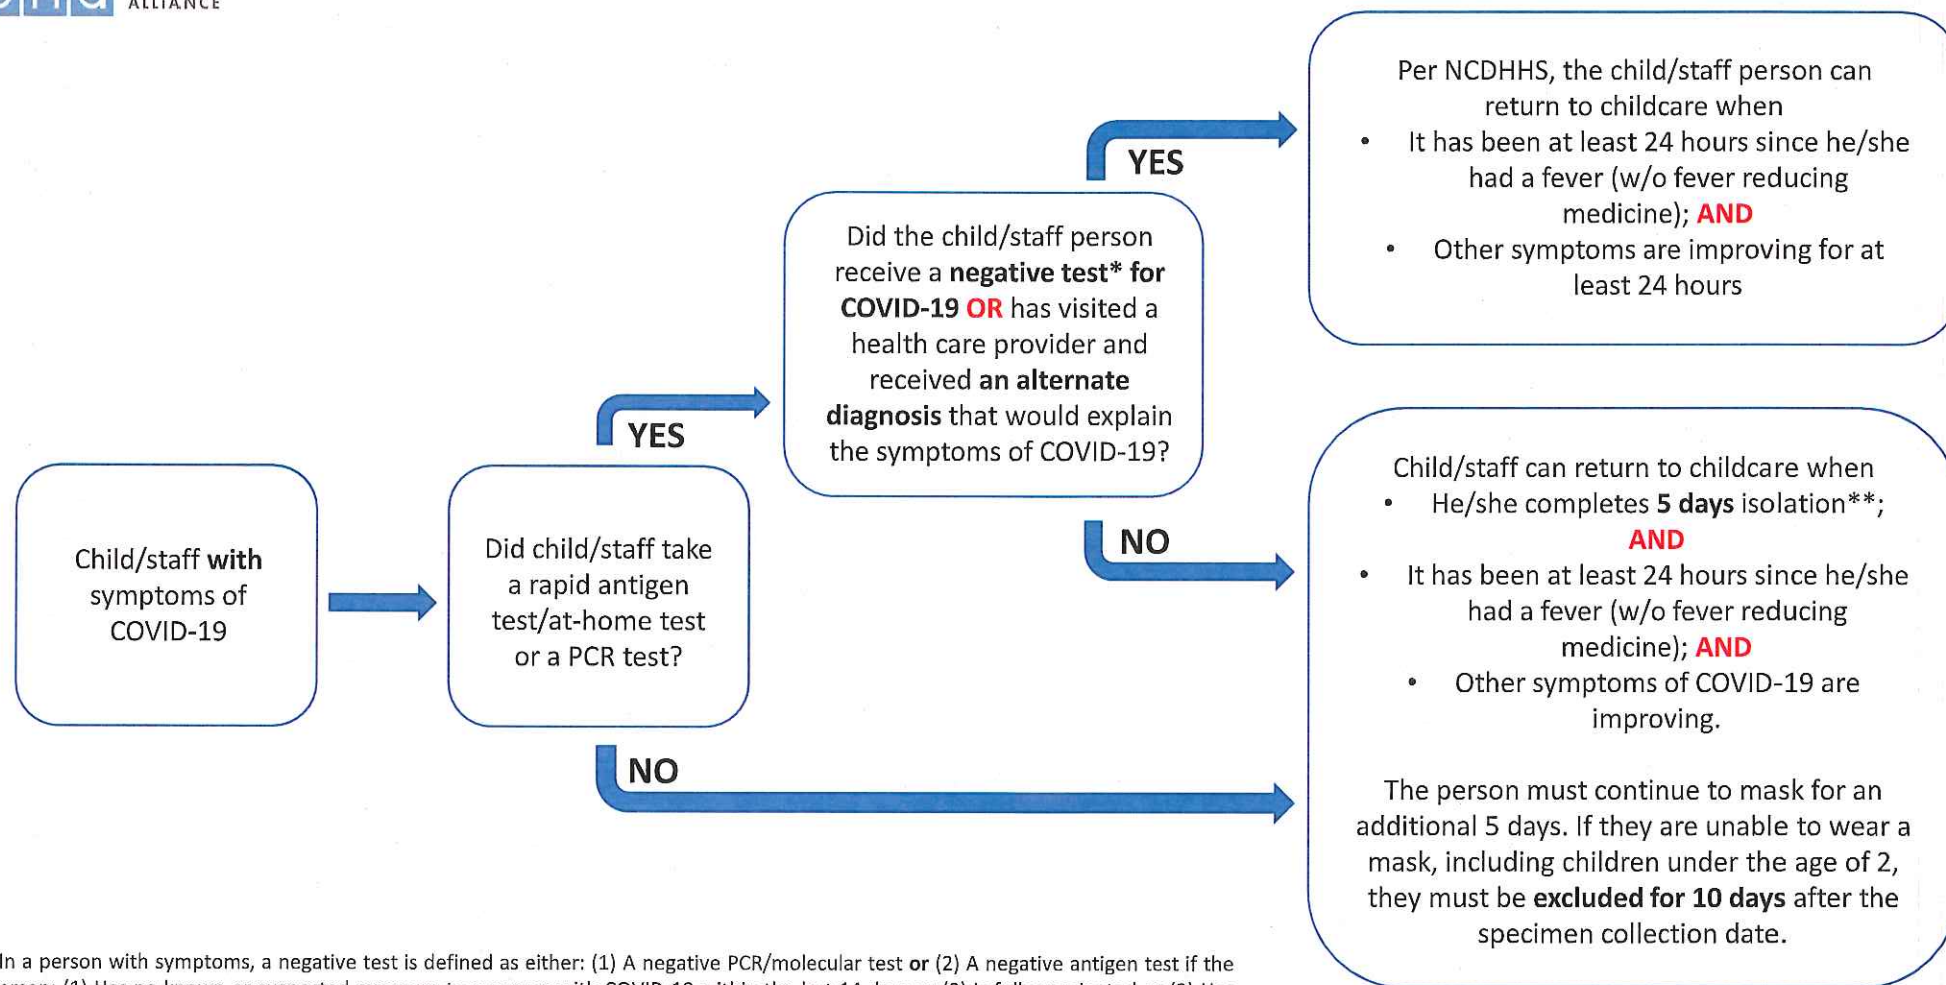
ALLIANCE

Per NCDHHS, the child/staff person can return to childcare when
• It has been at least 24 hours since he/she had a fever (w/o fever reducing medicine); AND
• Other symptoms are improving for at least 24 hours

YES

Did the child/staff person receive a negative test* for COVID-19 OR has visited a health care provider and received an alternate diagnosis that would explain the symptoms of COVID-19?

YES

Child/staff with symptoms of COVID-19

Did child/staff take a rapid antigen test/at-home test or a PCR test?

NO

Child/staff can return to childcare when
• He/she completes 5 days isolation**; AND
• It has been at least 24 hours since he/she had a fever (w/o fever reducing medicine); AND
• Other symptoms of COVID-19 are improving.

The person must continue to mask for an additional 5 days. If they are unable to wear a mask, including children under the age of 2, they must be excluded for 10 days after the specimen collection date.

NO

In a person with symptoms, a negative test is defined as either: (1) A negative PCR/molecular test or (2) A negative antigen test if the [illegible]